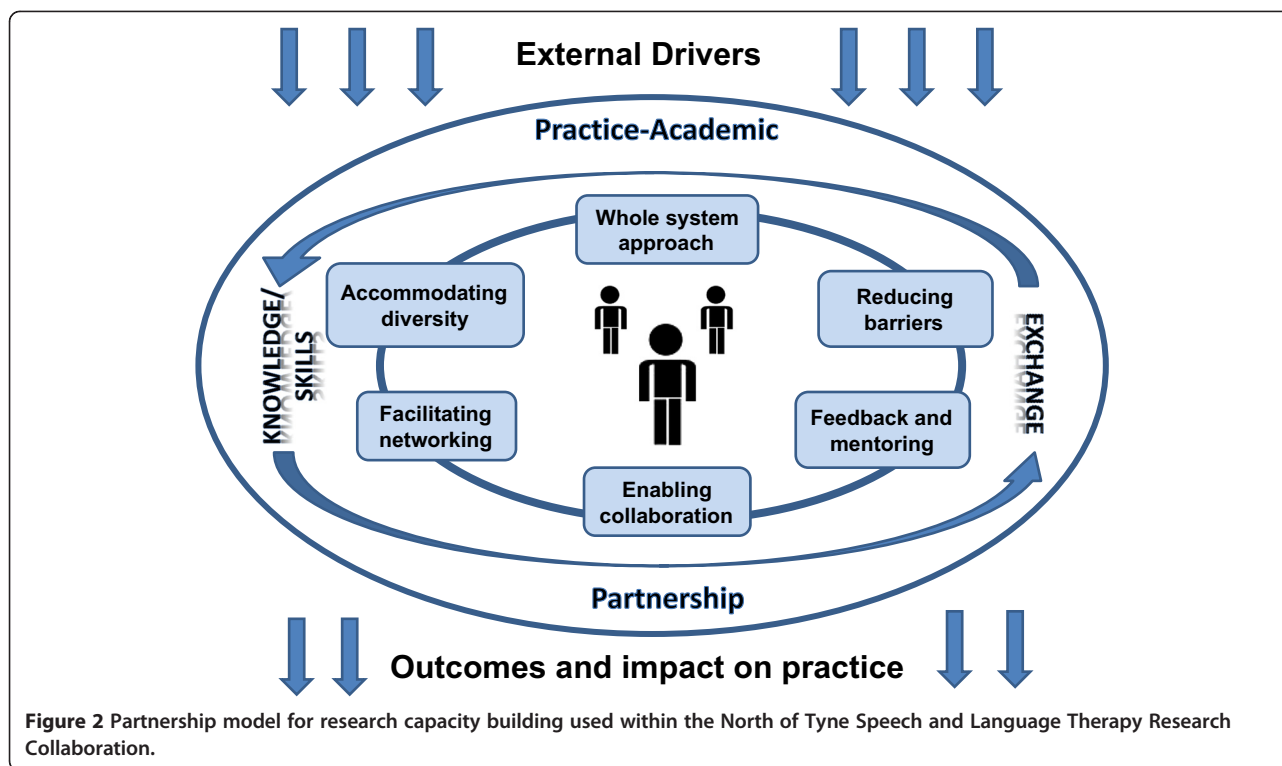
External Drivers

Practice-Academic

Whole system approach

Accommodating diversity

Reducing barriers

KNOWLEDGE/ SKILLS

EXCHANGE

Facilitating networking

Feedback and mentoring

Enabling collaboration

Partnership

Outcomes and impact on practice

**Figure 2** Partnership model for research capacity building used within the North of Tyne Speech and Language Therapy Research Collaboration.